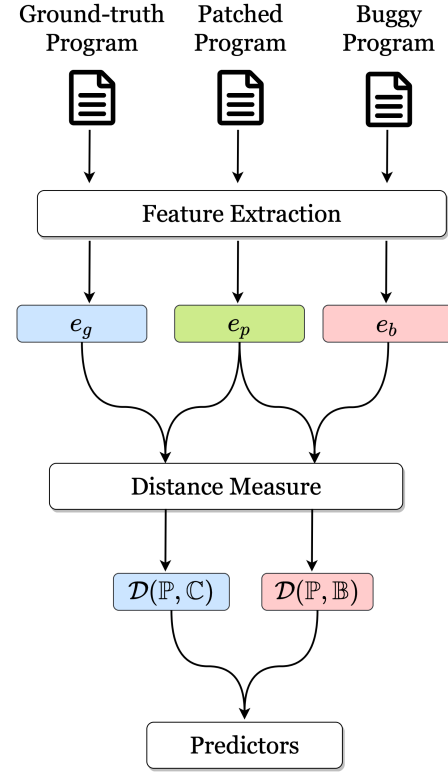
Ground-truth Program

Patched Program

Buggy Program

Feature Extraction

$e_g$

$e_p$

$e_b$

Distance Measure

$\mathcal{D}(\mathbb{P}, \mathbb{C})$

$\mathcal{D}(\mathbb{P}, \mathbb{B})$

Predictors